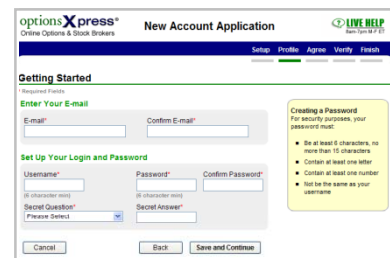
optionsXpress®
Online Options & Stock Brokers

New Account Application

LIVE HELP
8am-7pm M-F ET

Setup Profile Agree Verify Finish

Getting Started

* Required Fields

Enter Your E-mail

E-mail*

Confirm E-mail*

Set Up Your Login and Password

Username*
(6 character min)

Password*
(6 character min)

Confirm Password*

Secret Question*
Please Select

Secret Answer*

Creating a Password
For security purposes, your password must:

Be at least 6 characters, no more than 15 characters

Contain at least one letter

Contain at least one number

Not be the same as your username

Cancel

Back

Save and Continue